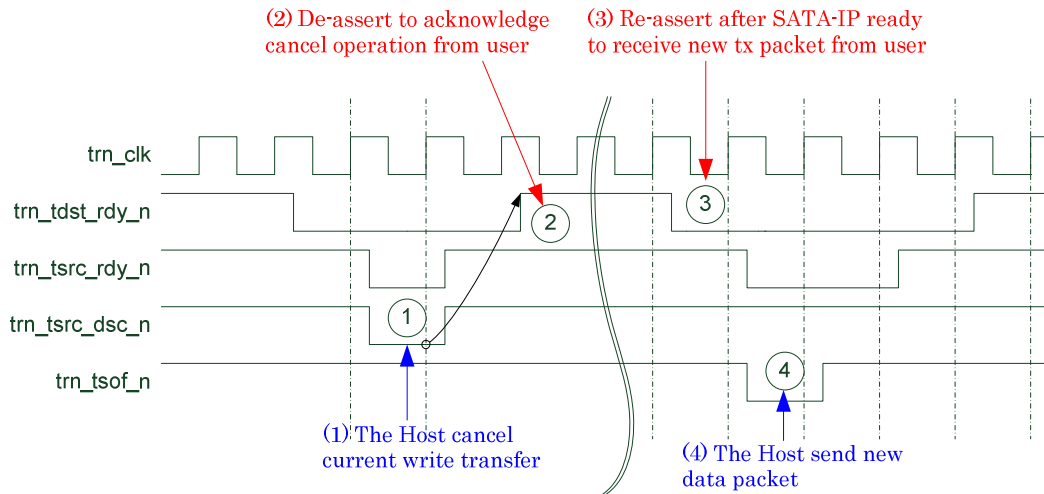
(2) De-assert to acknowledge cancel operation from user

(3) Re-assert after SATA-IP ready to receive new tx packet from user

trn_clk

trn_tdst_rdy_n

trn_tsrc_rdy_n

trn_tsrc_dsc_n

trn_tsof_n

1

2

3

4

(1) The Host cancel current write transfer

(4) The Host send new data packet